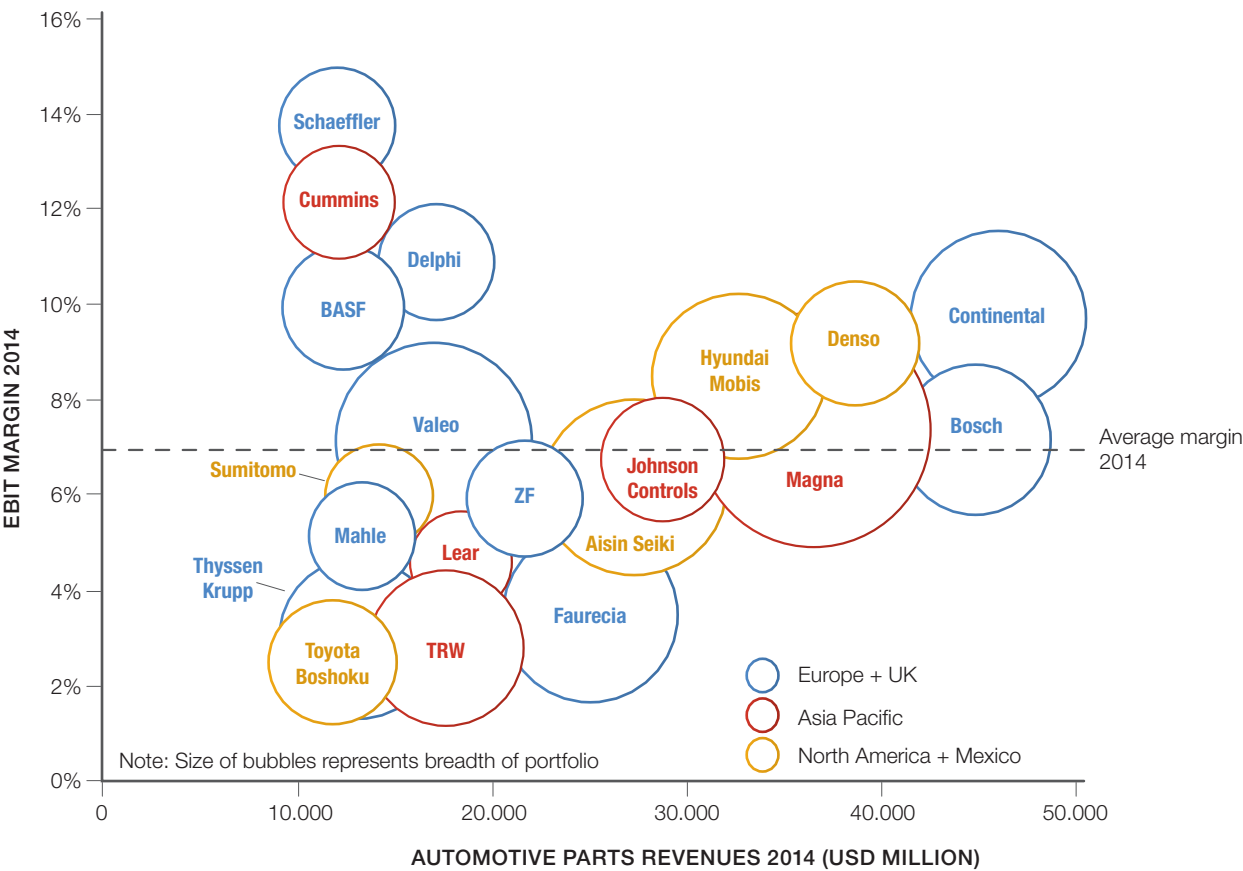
16%
14%
12%
10%
8%
6%
4%
2%
0%

EBIT MARGIN 2014

Schaeffler
Cummins
Delphi
BASF
Continental
Denso
Hyundai Mobis
Bosch
Valeo
Average margin 2014
Sumitomo
Johnson Controls
Magna
ZF
Mahle
Aisin Seiki
Lear
Thyssen Krupp
Faurecia
Toyota Boshoku
TRW

Europe + UK
Asia Pacific
North America + Mexico

Note: Size of bubbles represents breadth of portfolio

0
10.000
20.000
30.000
40.000
50.000

AUTOMOTIVE PARTS REVENUES 2014 (USD MILLION)